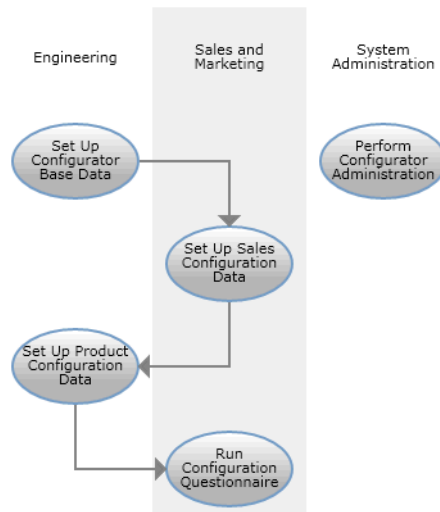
Engineering

Sales and Marketing

System Administration

Set Up Configurator Base Data

Perform Configurator Administration

Set Up Sales Configuration Data

Set Up Product Configuration Data

Run Configuration Questionnaire